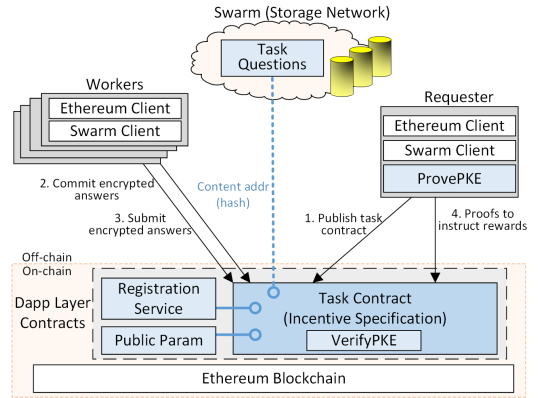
Swarm (Storage Network)

Task Questions

Workers

Ethereum Client

Swarm Client

Requester

Ethereum Client

Swarm Client

ProvePKE

2. Commit encrypted answers

3. Submit encrypted answers

Content addr (hash)

1. Publish task contract

4. Proofs to instruct rewards

Off-chain

On-chain

Dapp Layer Contracts

Registration Service

Public Param

Task Contract (Incentive Specification)

VerifyPKE

Ethereum Blockchain